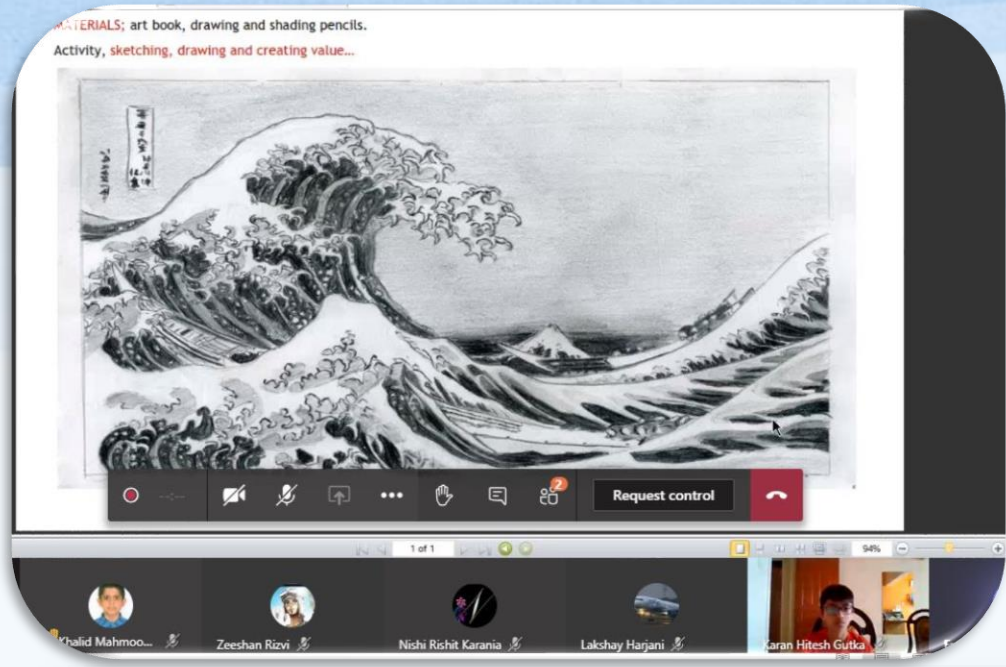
MATERIALS; art book, drawing and shading pencils.

Activity, sketching, drawing and creating value...

2

Request control

1 of 1

94%

Khalid Mahmoo...

Zeeshan Rizvi

Nishi Rishit Karania

Lakshay Harjani

Karan Hitesh Gutka